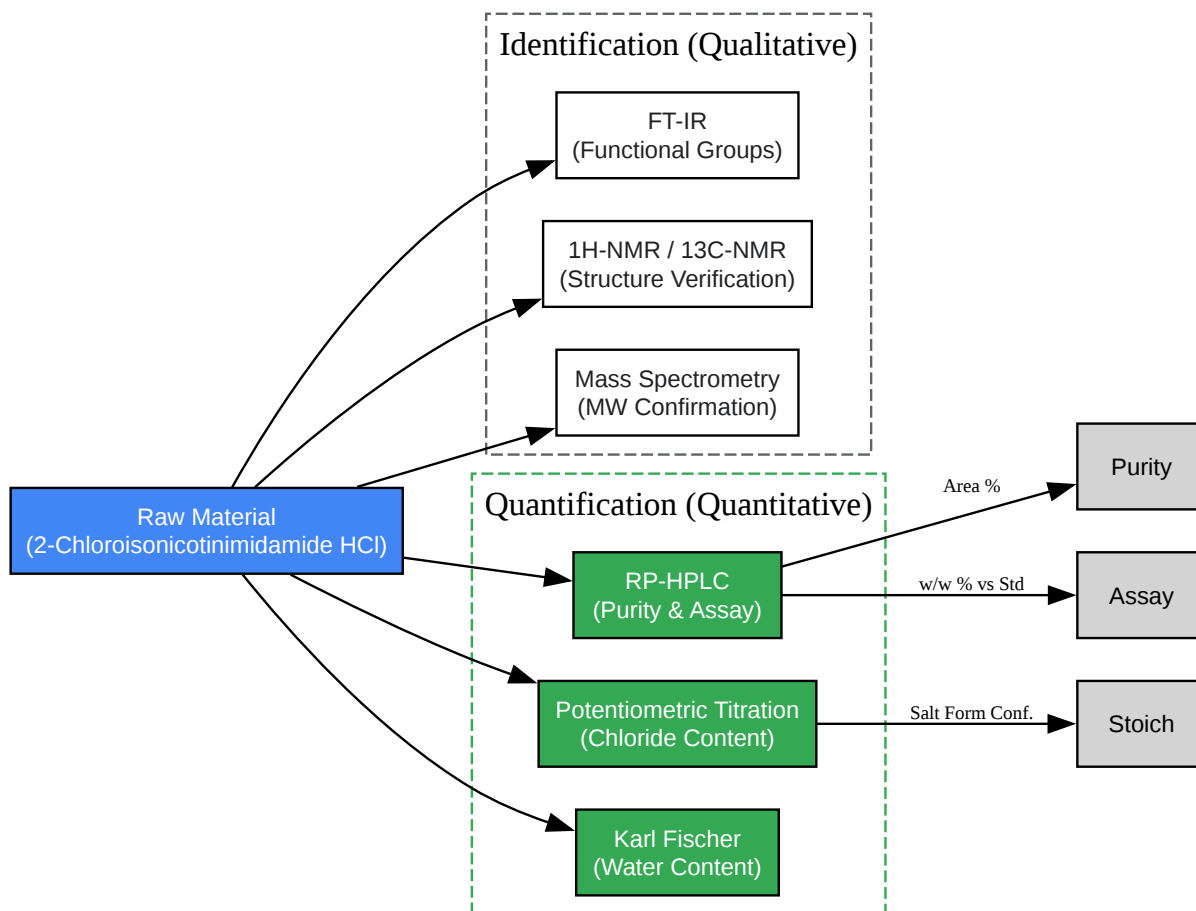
Identification (Qualitative)

FT-IR
(Functional Groups)

1H-NMR / 13C-NMR
(Structure Verification)

Mass Spectrometry
(MW Confirmation)

Raw Material
(2-Chloroisonicotinimidamide HCl)

Quantification (Quantitative)

RP-HPLC
(Purity & Assay)

Potentiometric Titration
(Chloride Content)

Karl Fischer
(Water Content)

Area %

Purity

w/w % vs Std

Assay

Salt Form Conf.

Stoich